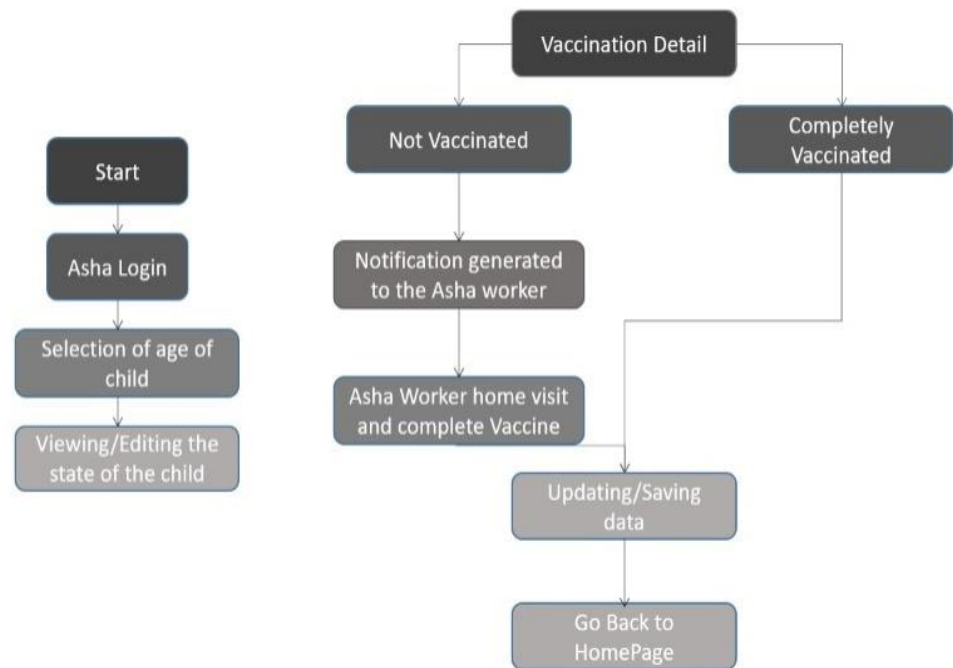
Start

Asha Login

Selection of age of child

Viewing/Editing the state of the child

Vaccination Detail

Not Vaccinated

Completely Vaccinated

Notification generated to the Asha worker

Asha Worker home visit and complete Vaccine

Updating/Saving data

Go Back to HomePage